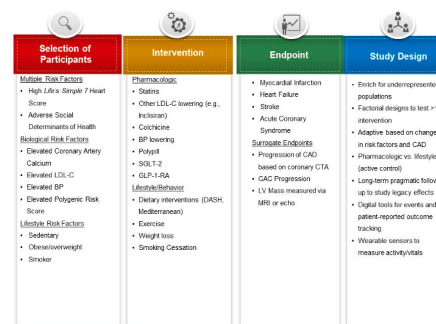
Selection of Participants

Multiple Risk Factors
- High *Life's Simple 7* Heart Score
- Adverse Social Determinants of Health

Biological Risk Factors
- Elevated Coronary Artery Calcium
- Elevated LDL-C
- Elevated BP
- Elevated Polygenic Risk Score

Lifestyle Risk Factors
- Sedentary
- Obese/overweight
- Smoker

Intervention

Pharmacologic
- Statins
- Other LDL-C lowering (e.g., Inclisiran)
- Colchicine
- BP lowering
- Polypill
- SGLT-2
- GLP-1-RA

Lifestyle/Behavior
- Dietary interventions (DASH, Mediterranean)
- Exercise
- Weight loss
- Smoking Cessation

Endpoint

- Myocardial Infarction
- Heart Failure
- Stroke
- Acute Coronary Syndrome

Surrogate Endpoints
- Progression of CAD based on coronary CTA
- CAC Progression
- LV Mass measured via MRI or echo

Study Design

- Enrich for underrepresented populations
- Factorial designs to test >1 intervention
- Adaptive based on change in risk factors and CAD
- Pharmacologic vs. lifestyle (active control)
- Long-term pragmatic follow up to study legacy effects
- Digital tools for events and patient-reported outcome tracking
- Wearable sensors to measure activity/vitals